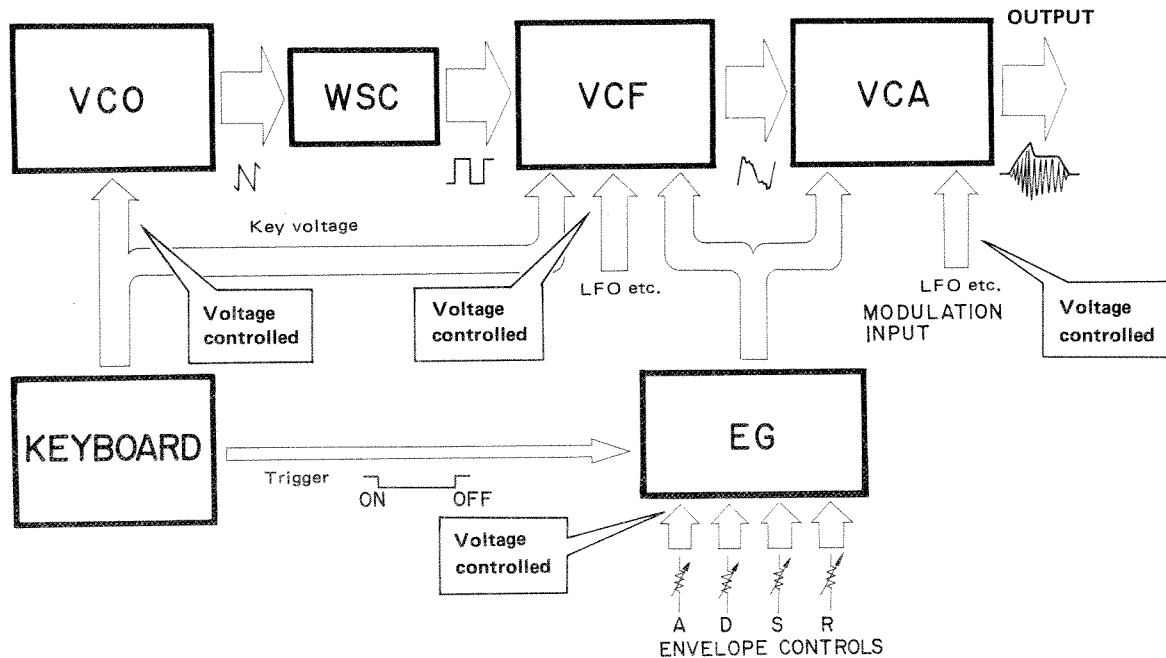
OUTPUT

VCO

WSC

VCF

VCA

Key voltage

Voltage controlled

Voltage controlled

LFO etc.

LFO etc.

MODULATION INPUT

Voltage controlled

KEYBOARD

Trigger

ON

OFF

EG

Voltage controlled

A D S R
ENVELOPE CONTROLS